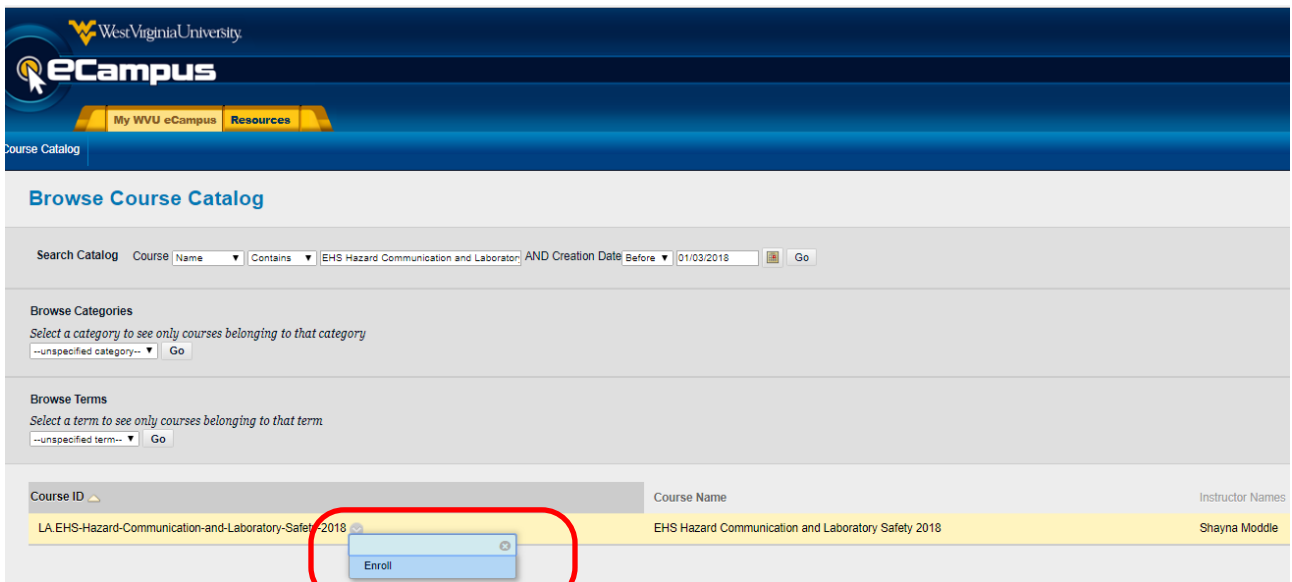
WestVirginiaUniversity.
eCampus
My WVU eCampus Resources
ourse Catalog

Browse Course Catalog

Search Catalog Course Name Contains EHS Hazard Communication and Laborator AND Creation Date Before 01/03/2018 Go

Browse Categories
Select a category to see only courses belonging to that category
--unspecified category-- Go

Browse Terms
Select a term to see only courses belonging to that term
--unspecified term-- Go

| Course ID | Course Name | Instructor Names |
|---|---|---|
| LA.EHS-Hazard-Communication-and-Laboratory-Safety-2018 | EHS Hazard Communication and Laboratory Safety 2018 | Shayna Moddle |

Enroll